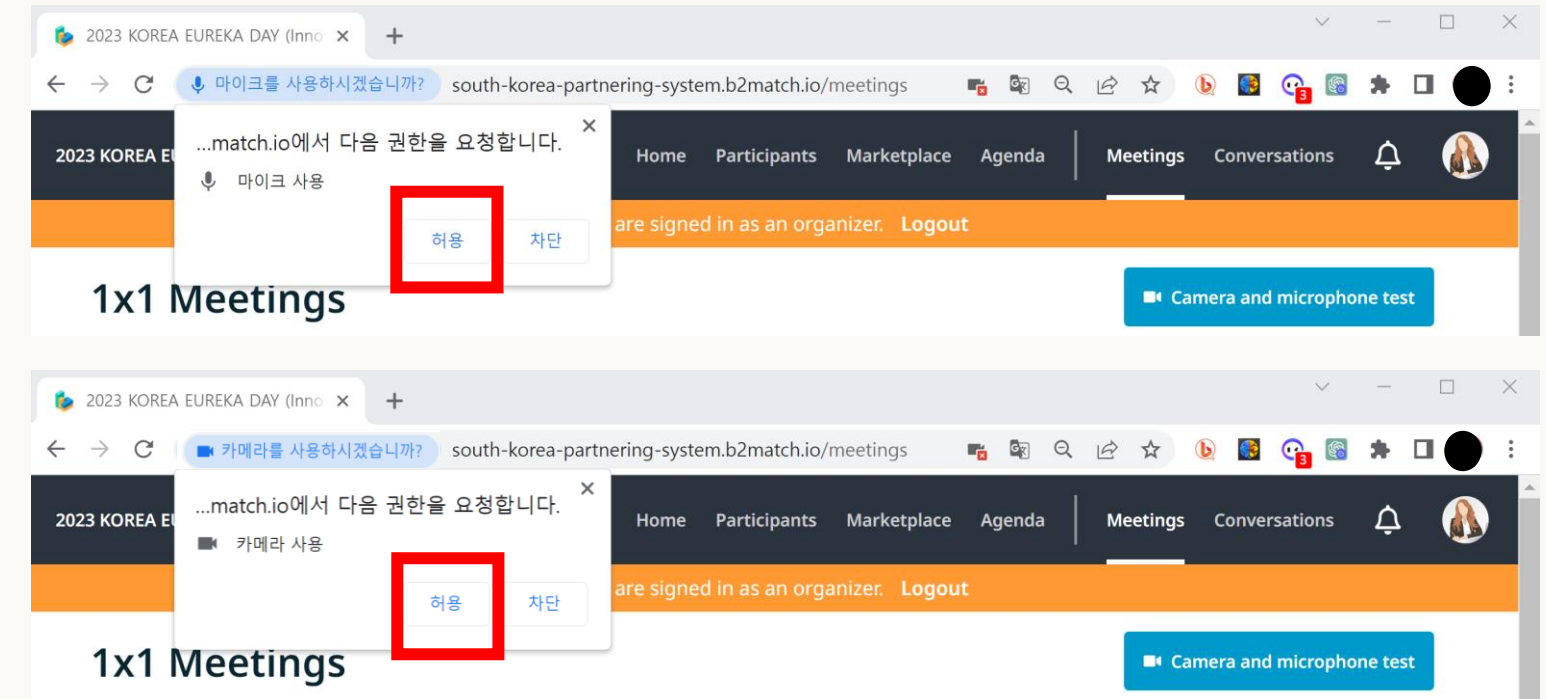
2023 KOREA EUREKA DAY (Inno ×
+
마이크를 사용하시겠습니까?
south-korea-partnering-system.b2match.io/meetings
3
...match.io에서 다음 권한을 요청합니다.
마이크 사용
허용
차단
2023 KOREA EU
Home Participants Marketplace Agenda Meetings Conversations
are signed in as an organizer. Logout
1x1 Meetings
Camera and microphone test

2023 KOREA EUREKA DAY (Inno ×
+
카메라를 사용하시겠습니까?
south-korea-partnering-system.b2match.io/meetings
3
...match.io에서 다음 권한을 요청합니다.
카메라 사용
허용
차단
2023 KOREA EU
Home Participants Marketplace Agenda Meetings Conversations
are signed in as an organizer. Logout
1x1 Meetings
Camera and microphone test